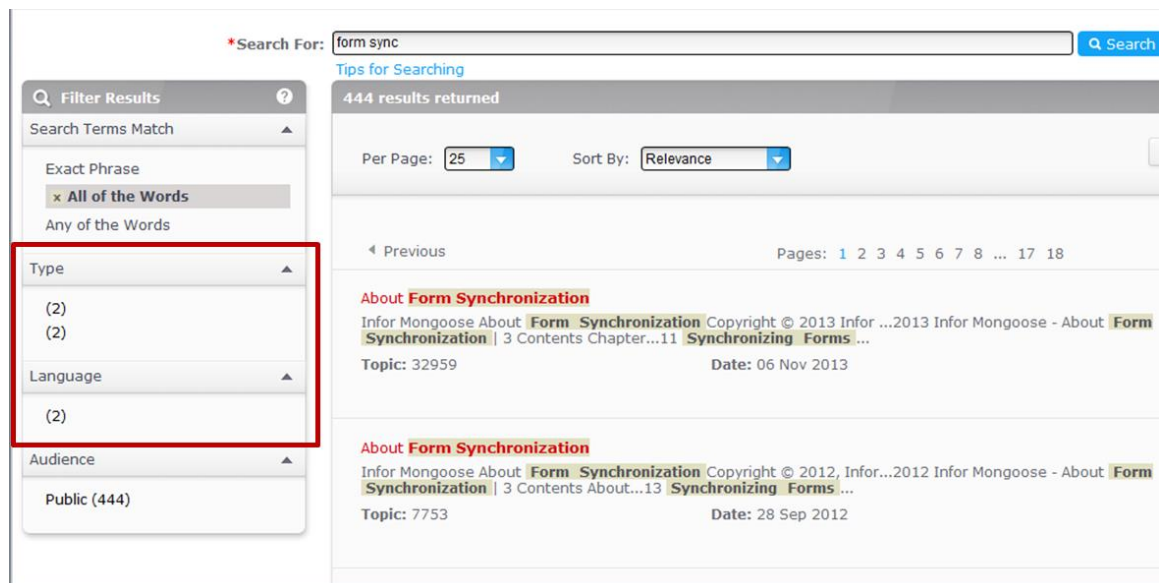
*Search For: form sync

Search

Tips for Searching

Filter Results

Search Terms Match

Exact Phrase

x All of the Words

Any of the Words

Type

(2)

(2)

Language

(2)

Audience

Public (444)

444 results returned

Per Page: 25

Sort By: Relevance

Previous

Pages: 1 2 3 4 5 6 7 8 ... 17 18

About Form Synchronization

Infor Mongoose About Form Synchronization Copyright © 2013 Infor ...2013 Infor Mongoose - About Form Synchronization | 3 Contents Chapter...11 Synchronizing Forms ...

Topic: 32959

Date: 06 Nov 2013

About Form Synchronization

Infor Mongoose About Form Synchronization Copyright © 2012, Infor...2012 Infor Mongoose - About Form Synchronization | 3 Contents About...13 Synchronizing Forms ...

Topic: 7753

Date: 28 Sep 2012